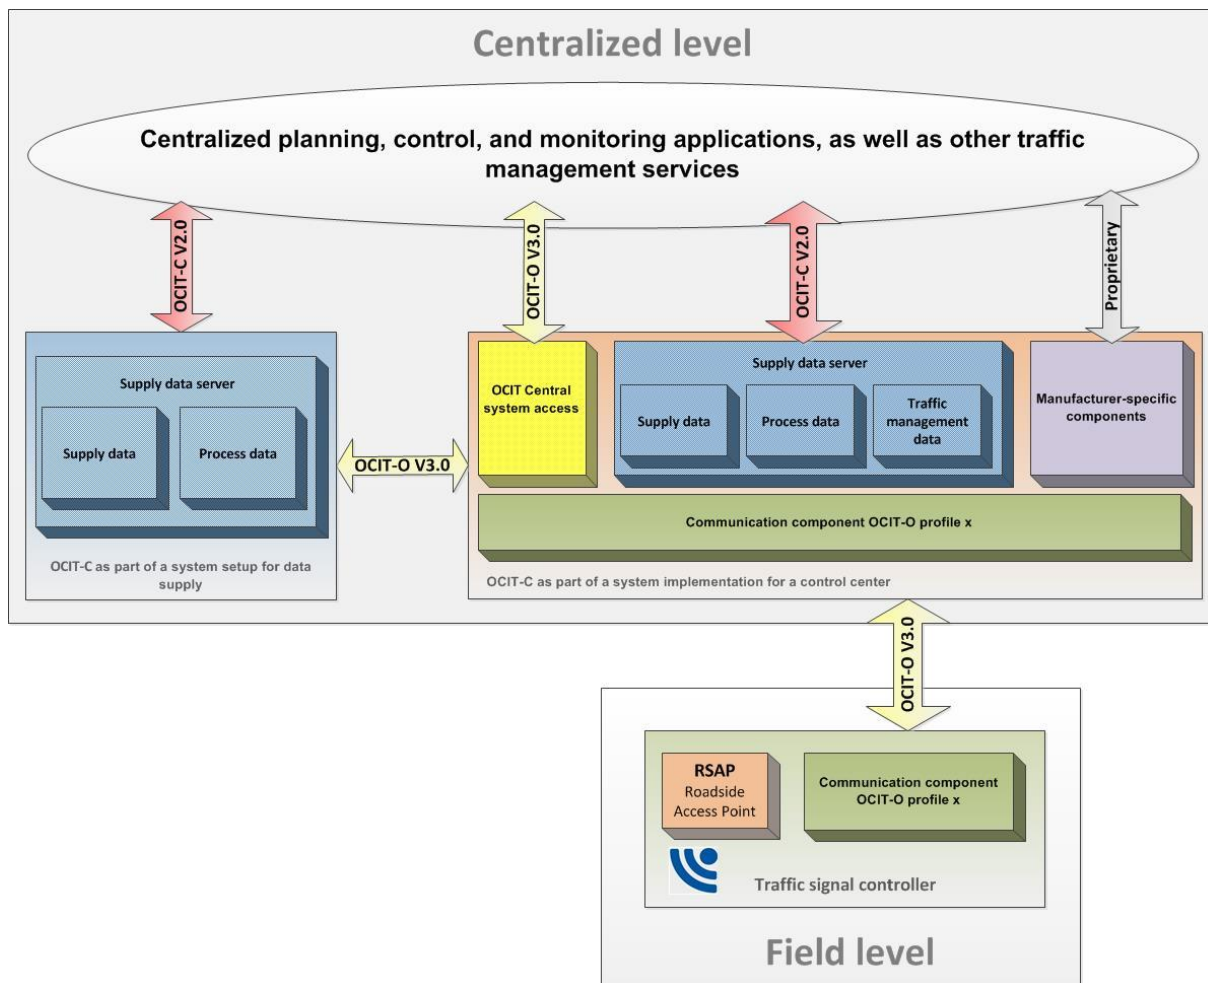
Centralized level

Centralized planning, control, and monitoring applications, as well as other traffic management services

OCIT-C V2.0

OCIT-O V3.0

OCIT-C V2.0

Proprietary

Supply data server

Supply data

Process data

OCIT-C as part of a system setup for data supply

OCIT-O V3.0

OCIT Central system access

Supply data server

Supply data

Process data

Traffic management data

Manufacturer-specific components

Communication component OCIT-O profile x

OCIT-C as part of a system implementation for a control center

OCIT-O V3.0

RSAP
Roadside Access Point

Communication component OCIT-O profile x

Traffic signal controller

Field level